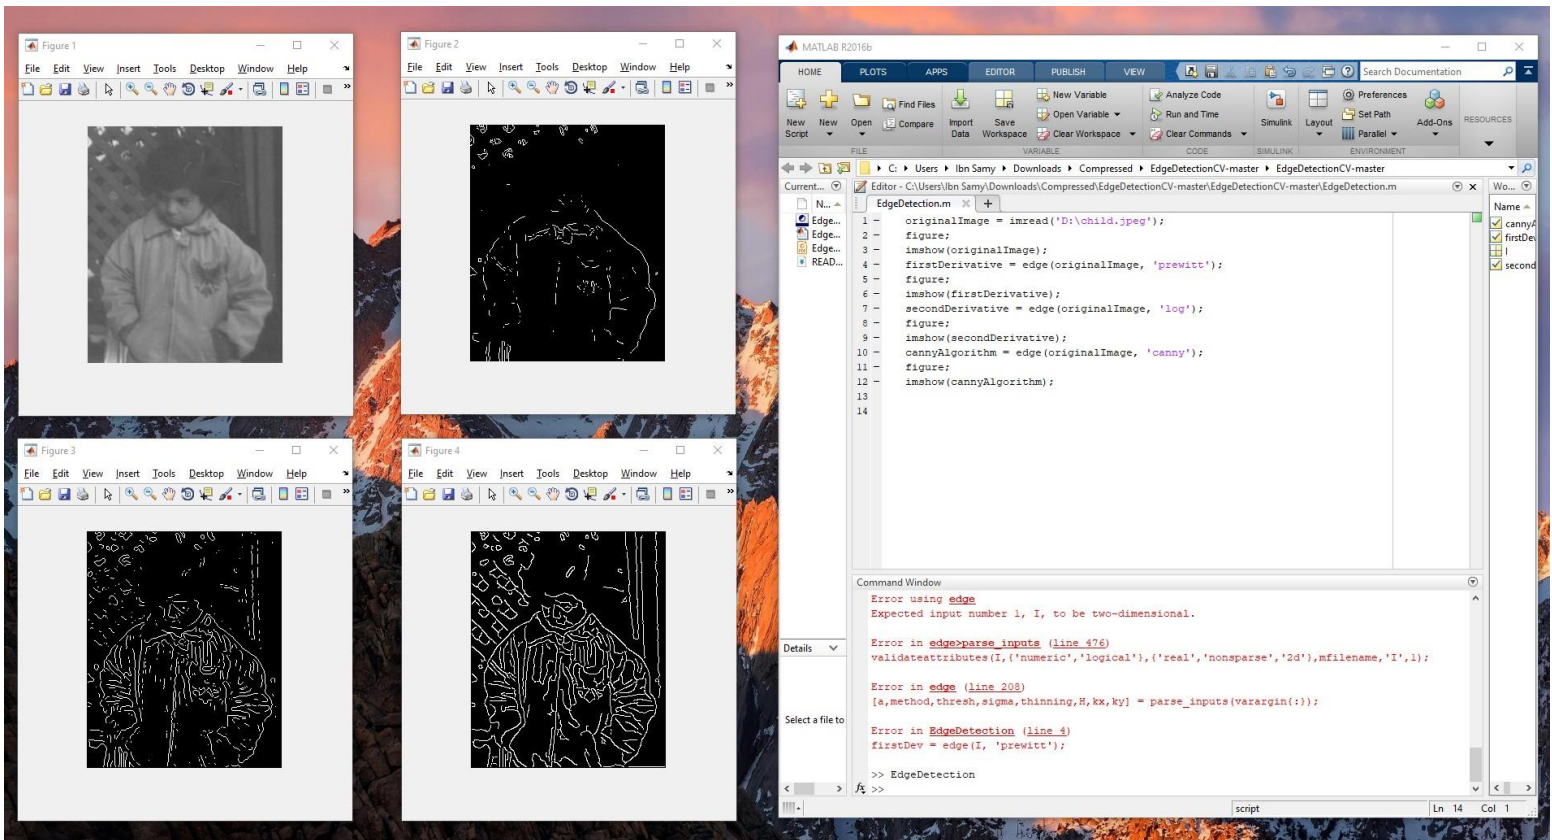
Figure 1
File Edit View Insert Tools Desktop Window Help

Figure 2
File Edit View Insert Tools Desktop Window Help

Figure 3
File Edit View Insert Tools Desktop Window Help

Figure 4
File Edit View Insert Tools Desktop Window Help

MATLAB R2016b
HOME PLOTS APPS EDITOR PUBLISH VIEW
Search Documentation
New Script New Open Find Files Compare Import Data Save Workspace New Variable Open Variable Clear Workspace Analyze Code Run and Time Clear Commands Simulink Layout Preferences Set Path Parallel Add-Ons RESOURCES
FILE VARIABLE CODE SIMULINK ENVIRONMENT
C: ▸ Users ▸ Ibn Samy ▸ Downloads ▸ Compressed ▸ EdgeDetectionCV-master ▸ EdgeDetectionCV-master
Current...
N...
Edge...
Edge...
Edge...
READ...
Details
Select a file to
Editor - C:\Users\Ibn Samy\Downloads\Compressed\EdgeDetectionCV-master\EdgeDetectionCV-master\EdgeDetection.m
EdgeDetection.m
1 - originalImage = imread('D:\child.jpeg');
2 - figure;
3 - imshow(originalImage);
4 - firstDerivative = edge(originalImage, 'prewitt');
5 - figure;
6 - imshow(firstDerivative);
7 - secondDerivative = edge(originalImage, 'log');
8 - figure;
9 - imshow(secondDerivative);
10 - cannyAlgorithm = edge(originalImage, 'canny');
11 - figure;
12 - imshow(cannyAlgorithm);
13
14
Wo...
Name
cannyA
firstDe
I
second
Command Window
Error using edge
Expected input number 1, I, to be two-dimensional.

Error in edge>parse_inputs (line 476)
validateattributes(I,{'numeric','logical'},{'real','nonsparse','2d'},mfilename,'I',1);

Error in edge (line 208)
[a,method,thresh,sigma,thinning,H,kx,ky] = parse_inputs(varargin{:});

Error in EdgeDetection (line 4)
firstDev = edge(I, 'prewitt');

>> EdgeDetection
fx >>
script Ln 14 Col 1